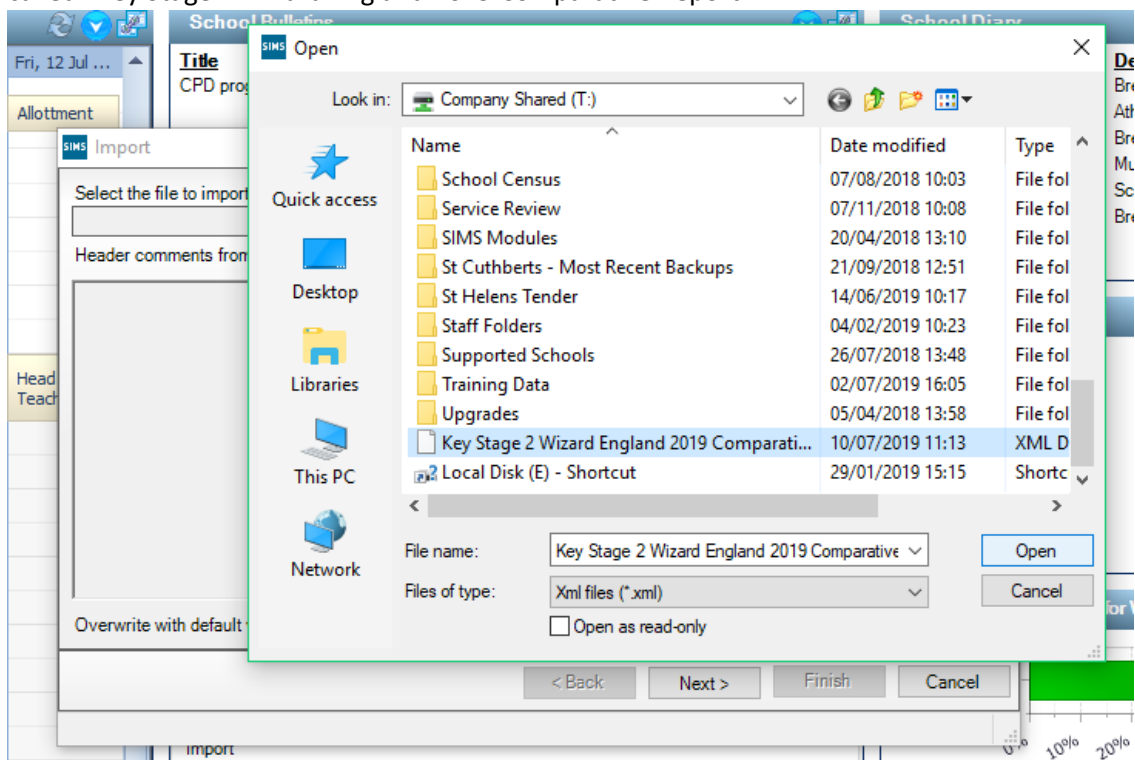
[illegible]

School Bulletins

School Diary

Fri, 12 Jul ...

Title
CPD prog

Allottment

Import

Select the file to import

Header comments from

Head Teach

Overwrite with default

< Back

Next >

Finish

Cancel

Import

Open

Look in: Company Shared (T:)

Quick access

Desktop

Libraries

This PC

Network

| Name | Date modified | Type |
|---|---|---|
| School Census | 07/08/2018 10:03 | File fol |
| Service Review | 07/11/2018 10:08 | File fol |
| SIMS Modules | 20/04/2018 13:10 | File fol |
| St Cuthberts - Most Recent Backups | 21/09/2018 12:51 | File fol |
| St Helens Tender | 14/06/2019 10:17 | File fol |
| Staff Folders | 04/02/2019 10:23 | File fol |
| Supported Schools | 26/07/2018 13:48 | File fol |
| Training Data | 02/07/2019 16:05 | File fol |
| Upgrades | 05/04/2018 13:58 | File fol |
| Key Stage 2 Wizard England 2019 Comparati... | 10/07/2019 11:13 | XML D |
| Local Disk (E) - Shortcut | 29/01/2019 15:15 | Shortc |

File name: Key Stage 2 Wizard England 2019 Comparative

Files of type: Xml files (*.xml)

Open as read-only

Open

Cancel

De
Bre
Ath
Bre
Mu
Sc
Bre

for V

0%
10%
20%